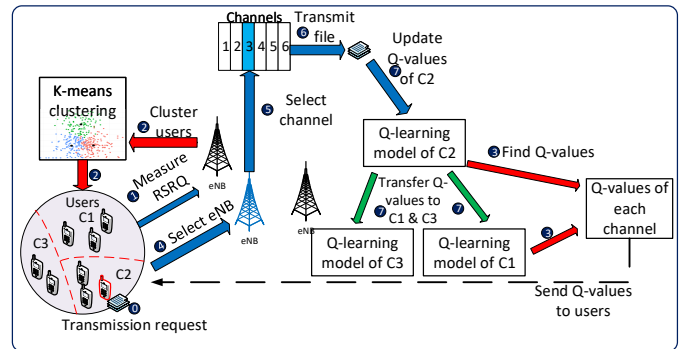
Channels

1 2 3 4 5 6

6 Transmit file

Update Q-values of C2 7

K-means clustering

2 Cluster users

5 Select channel

Q-learning model of C2

3 Find Q-values

2

1 Measure RSRQ

eNB

Users C1

C3

C2

4 Select eNB

eNB

eNB

Transfer Q-values to 7 C1 & C3 7

Q-values of each channel

Q-learning model of C3

Q-learning model of C1

3

0

Transmission request

Send Q-values to users